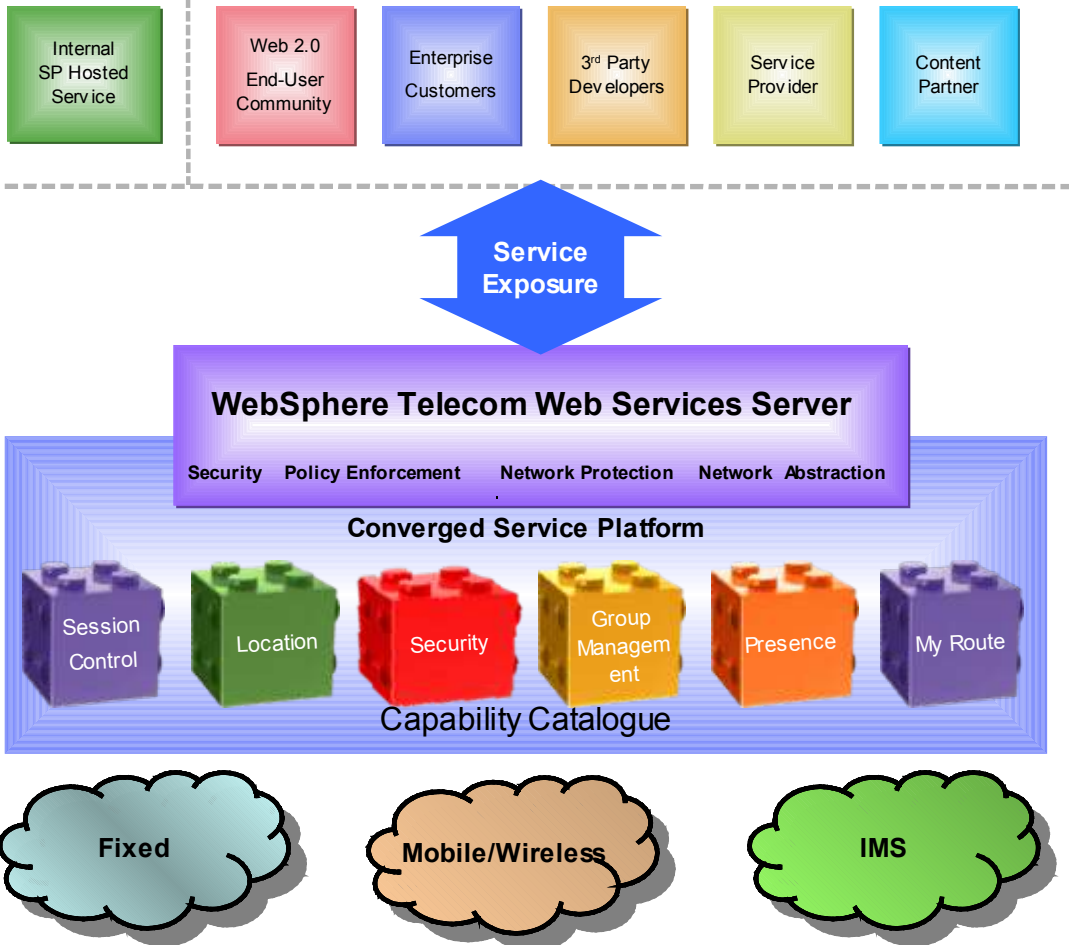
Internal SP Hosted Service

Web 2.0 End-User Community

Enterprise Customers

3$^{rd}$ Party Developers

Service Provider

Content Partner

Service Exposure

WebSphere Telecom Web Services Server

Security Policy Enforcement Network Protection Network Abstraction

Converged Service Platform

Session Control

Location

Security

Group Management

Presence

My Route

Capability Catalogue

Fixed

Mobile/Wireless

IMS